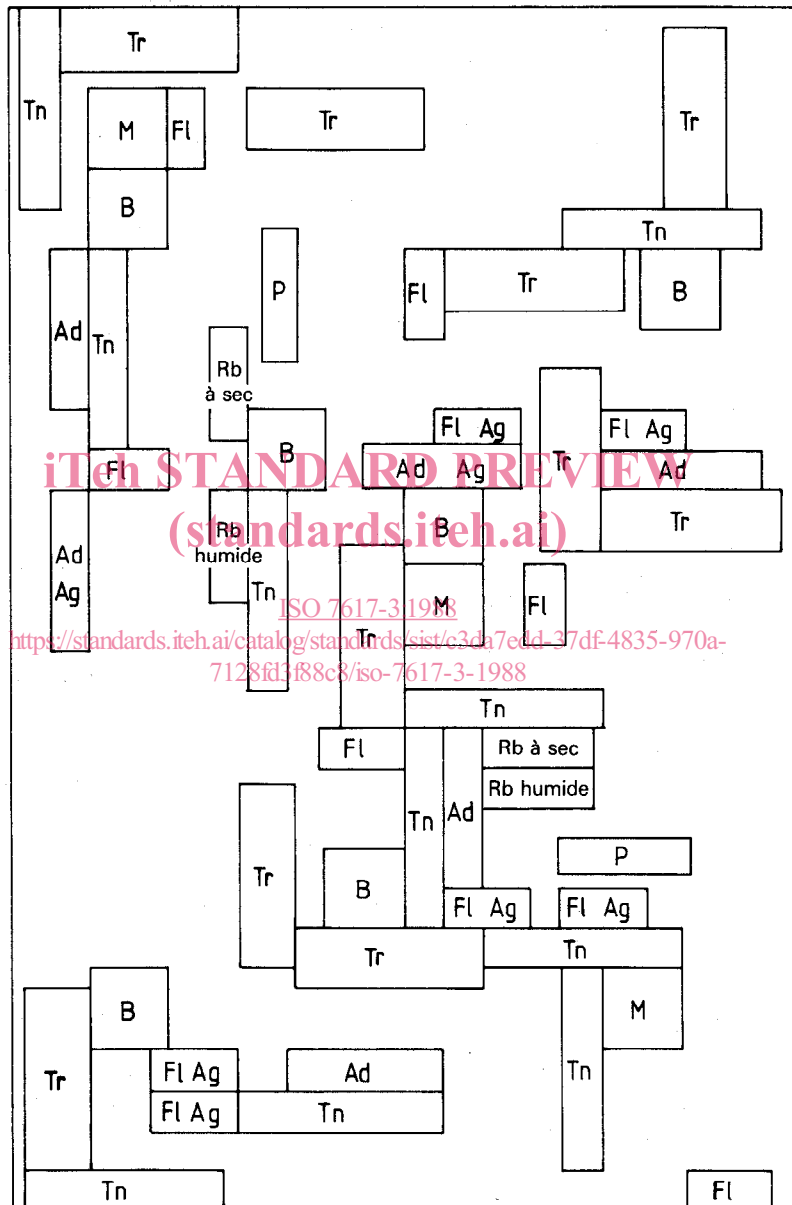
Tr
Tn
M
Fl
Tr
Tr
B
Tn
P
Fl
Tr
B
Ad
Tn
Rb
à sec
Fl Ag
Fl Ag
B
Tr
Fl
Ad
Ag
Ad
iTeh STANDARD PREVIEW
Ad
Ag
Rb
humide
B
Tr
(standards.iteh.ai)
Tn
M
Fl
ISO 7617-3:1988
Tr
https://standards.iteh.ai/catalog/standards/sist/c3da7edd-37df-4835-970a-7128fd3f88c8/iso-7617-3-1988
Tn
Fl
Rb à sec
Rb humide
Ad
Tn
Tr
P
B
Fl Ag
Fl Ag
Tr
Tn
B
M
Tr
Fl Ag
Ad
Tn
Fl Ag
Tn
Tn
Fl